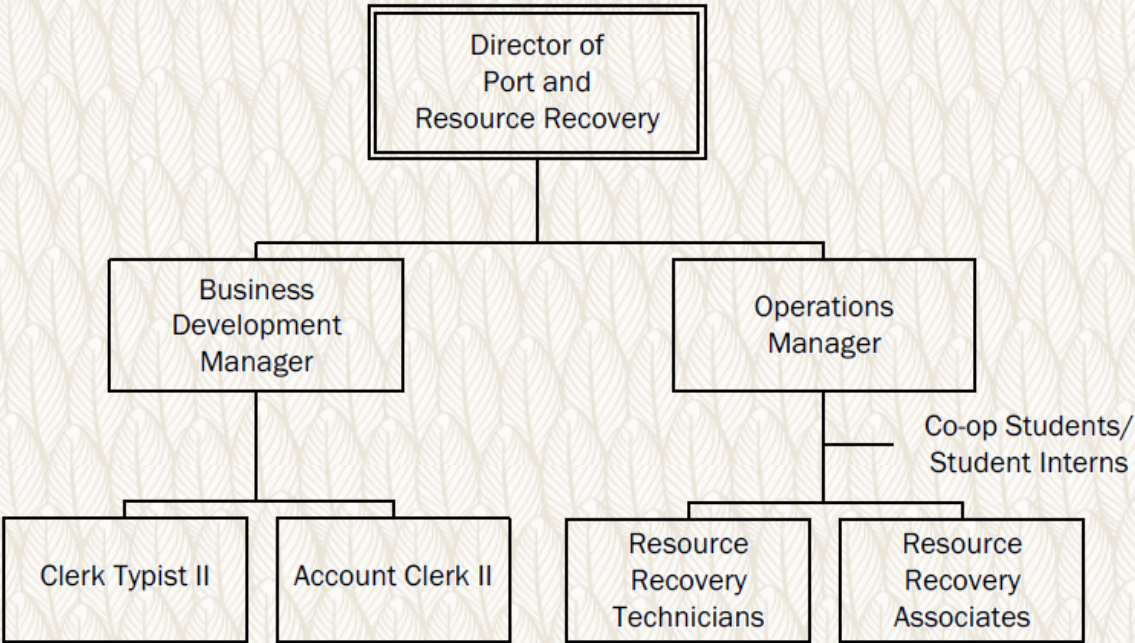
Director of Port and Resource Recovery

Business Development Manager

Operations Manager

Co-op Students/ Student Interns

Clerk Typist II

Account Clerk II

Resource Recovery Technicians

Resource Recovery Associates